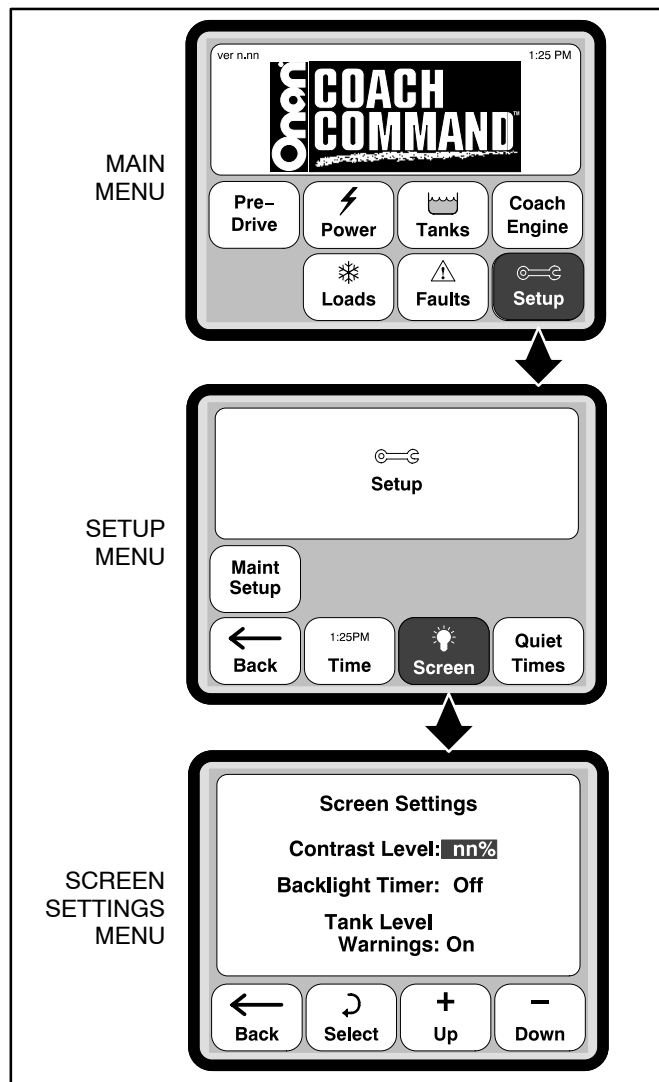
MAIN MENU

ver n.nn

1:25 PM

Onan COACH COMMAND™

Pre– Drive

Power

Tanks

Coach Engine

Loads

Faults

Setup

SETUP MENU

Setup

Maint Setup

Back

1:25PM Time

Screen

Quiet Times

SCREEN SETTINGS MENU

Screen Settings

Contrast Level: nn%

Backlight Timer: Off

Tank Level Warnings: On

Back

Select

+ Up

– Down